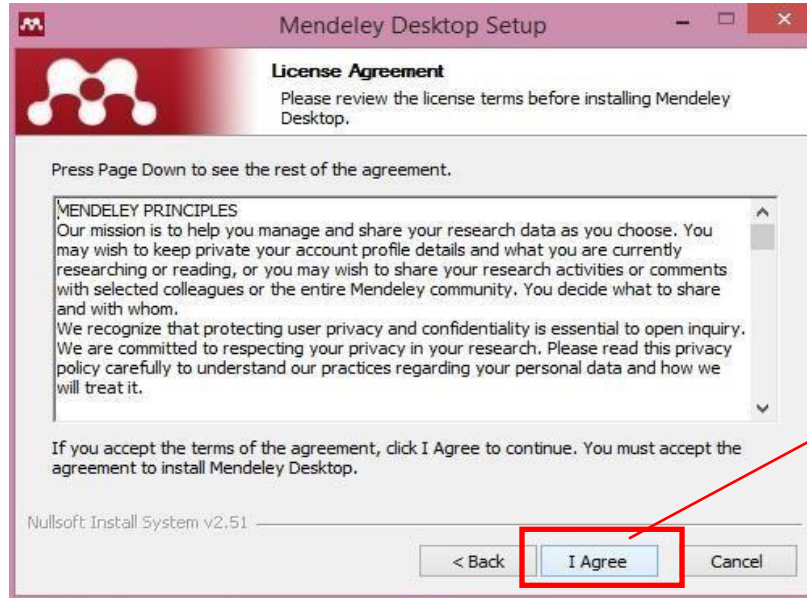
Mendeley Desktop Setup

License Agreement

Please review the license terms before installing Mendeley Desktop.

Press Page Down to see the rest of the agreement.

MENDELEY PRINCIPLES
Our mission is to help you manage and share your research data as you choose. You may wish to keep private your account profile details and what you are currently researching or reading, or you may wish to share your research activities or comments with selected colleagues or the entire Mendeley community. You decide what to share and with whom.
We recognize that protecting user privacy and confidentiality is essential to open inquiry. We are committed to respecting your privacy in your research. Please read this privacy policy carefully to understand our practices regarding your personal data and how we will treat it.

If you accept the terms of the agreement, click I Agree to continue. You must accept the agreement to install Mendeley Desktop.

Nullsoft Install System v2.51

< Back
I Agree
Cancel